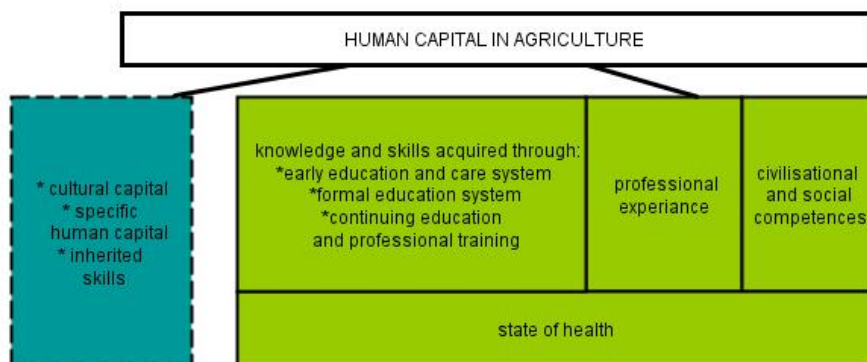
HUMAN CAPITAL IN AGRICULTURE

* cultural capital
* specific human capital
* inherited skills

knowledge and skills acquired through:
*early education and care system
*formal education system
*continuing education and professional training

professional experiance

civilisational and social competences

state of health